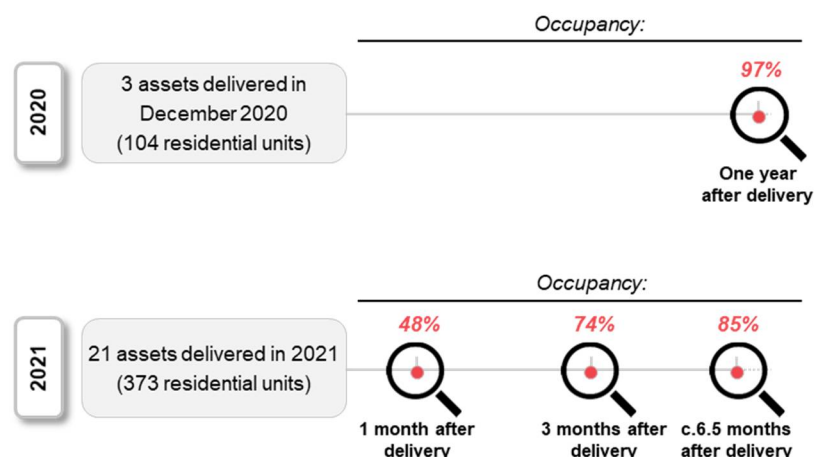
Occupancy:

2020

3 assets delivered in December 2020 (104 residential units)

97%

One year after delivery

Occupancy:

2021

21 assets delivered in 2021 (373 residential units)

48%

1 month after delivery

74%

3 months after delivery

85%

c.6.5 months after delivery